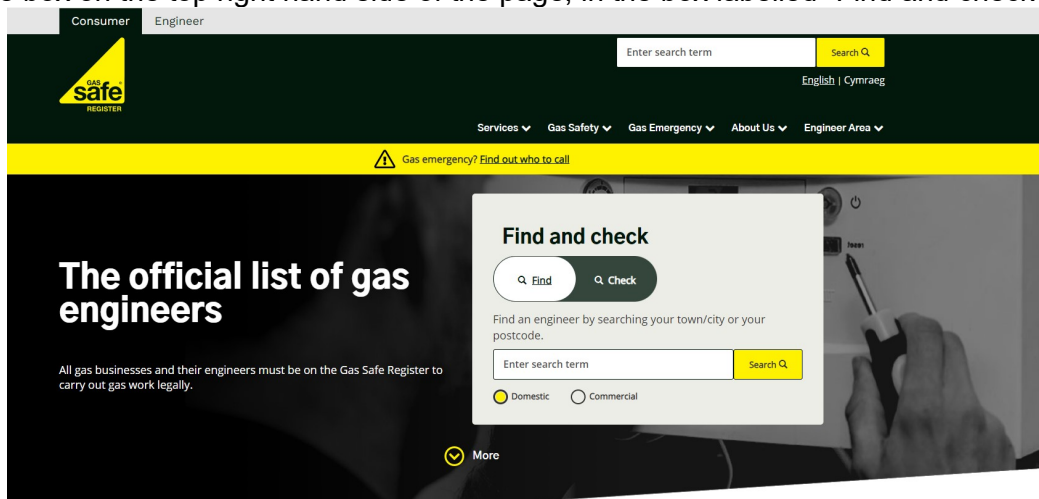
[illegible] box on the top right hand side of the page, in the box labelled "Find and check"

Consumer Engineer

Enter search term
Search

English | Cymraeg

GAS safe REGISTER

Services Gas Safety Gas Emergency About Us Engineer Area

Gas emergency? Find out who to call

The official list of gas engineers

All gas businesses and their engineers must be on the Gas Safe Register to carry out gas work legally.

Find and check

Find
Check

Find an engineer by searching your town/city or your postcode.

Enter search term
Search

Domestic
Commercial

More